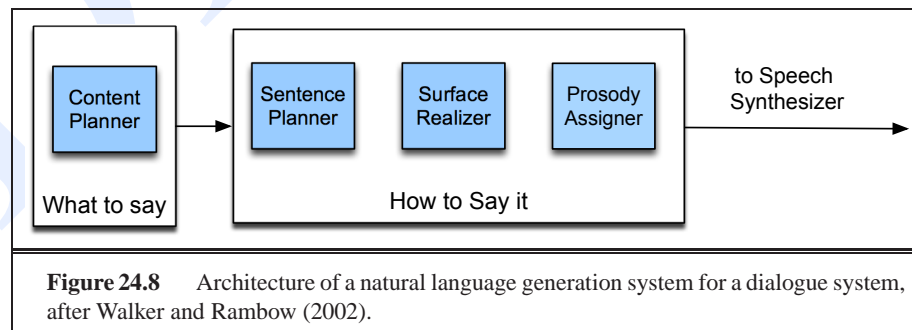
Content Planner

What to say

Sentence Planner

Surface Realizer

Prosody Assigner

How to Say it

to Speech Synthesizer

**Figure 24.8** Architecture of a natural language generation system for a dialogue system, after Walker and Rambow (2002).